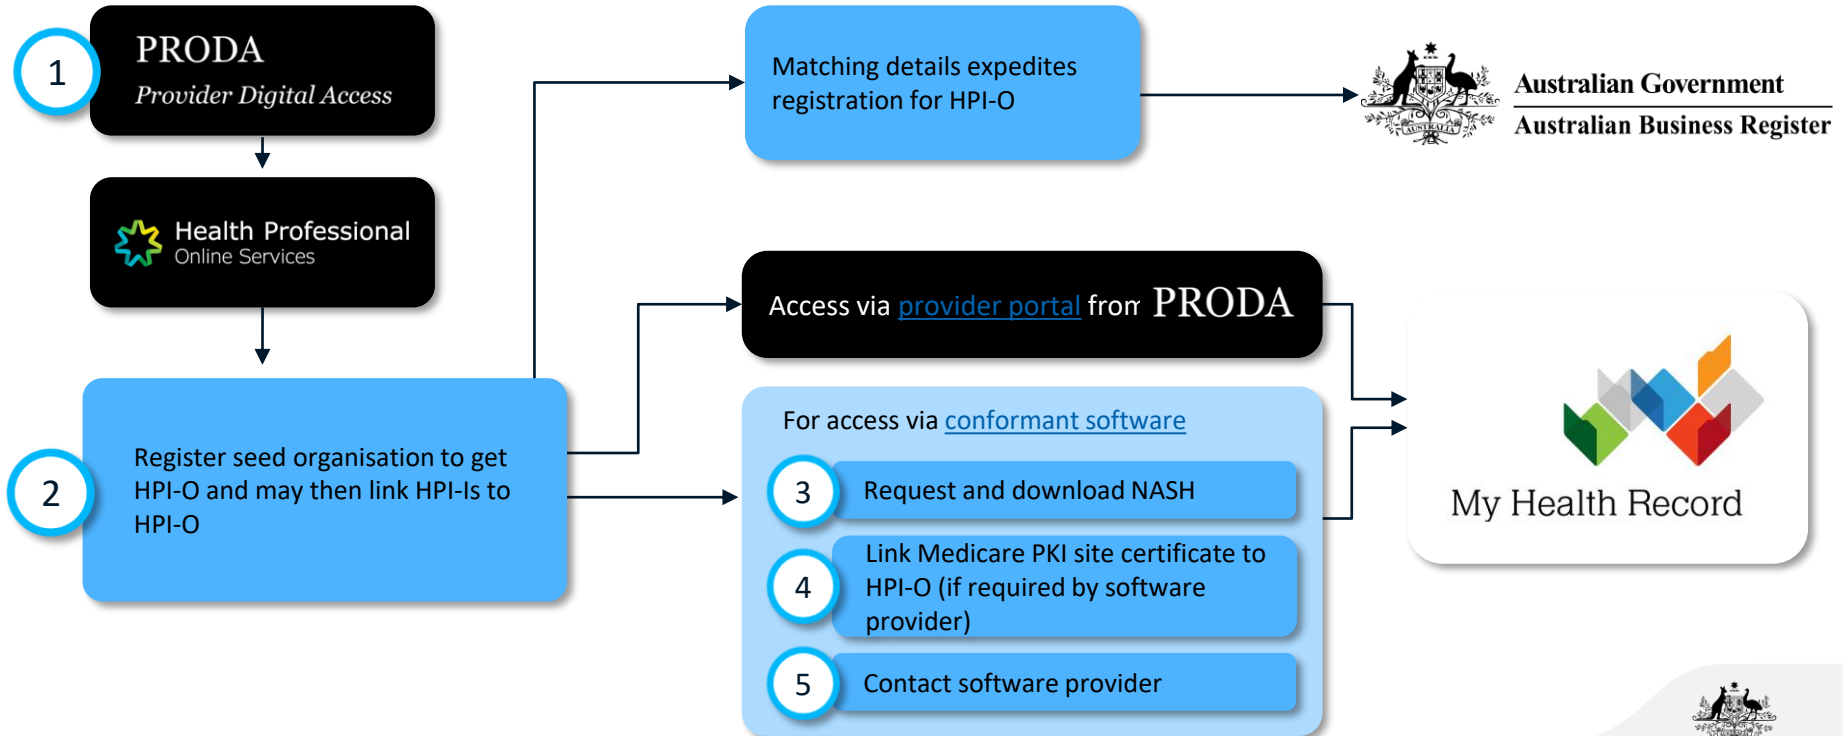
1

PRODA
Provider Digital Access

Health Professional
Online Services

2

Register seed organisation to get HPI-O and may then link HPI-Is to HPI-O

Matching details expedites registration for HPI-O

Australian Government
Australian Business Register

Access via provider portal from PRODA

For access via conformant software

3 Request and download NASH

4 Link Medicare PKI site certificate to HPI-O (if required by software provider)

5 Contact software provider

My Health Record